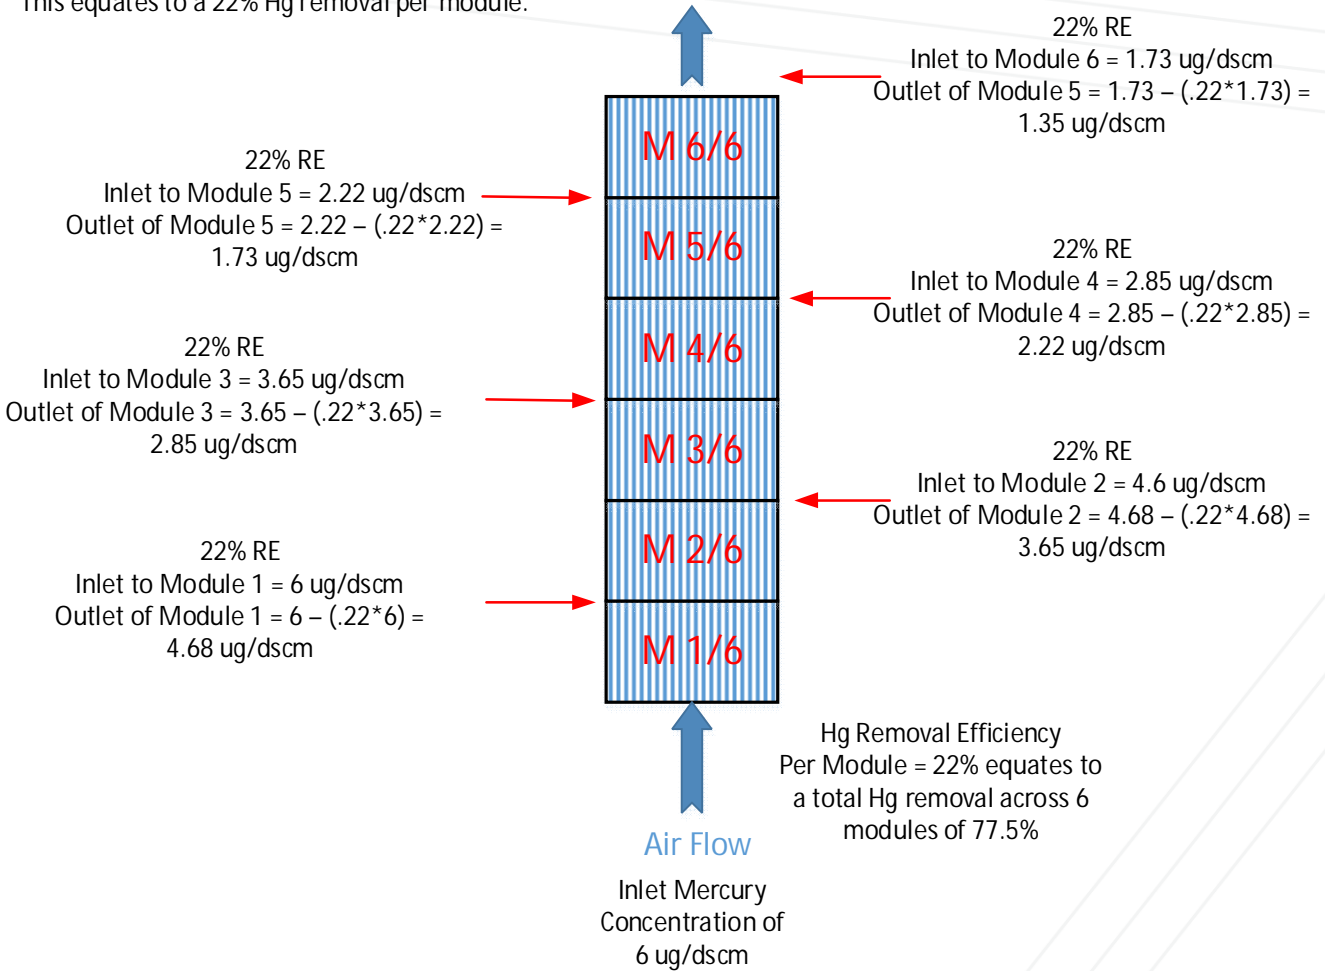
This equates to a 22% Hg removal per module.

22% RE
Inlet to Module 6 = 1.73 ug/dscm
Outlet of Module 5 = 1.73 – (.22*1.73) = 1.35 ug/dscm

M 6/6

22% RE
Inlet to Module 5 = 2.22 ug/dscm
Outlet of Module 5 = 2.22 – (.22*2.22) = 1.73 ug/dscm

M 5/6

22% RE
Inlet to Module 4 = 2.85 ug/dscm
Outlet of Module 4 = 2.85 – (.22*2.85) = 2.22 ug/dscm

M 4/6

22% RE
Inlet to Module 3 = 3.65 ug/dscm
Outlet of Module 3 = 3.65 – (.22*3.65) = 2.85 ug/dscm

M 3/6

22% RE
Inlet to Module 2 = 4.6 ug/dscm
Outlet of Module 2 = 4.68 – (.22*4.68) = 3.65 ug/dscm

M 2/6

22% RE
Inlet to Module 1 = 6 ug/dscm
Outlet of Module 1 = 6 – (.22*6) = 4.68 ug/dscm

M 1/6

Hg Removal Efficiency Per Module = 22% equates to a total Hg removal across 6 modules of 77.5%

Air Flow

Inlet Mercury Concentration of 6 ug/dscm